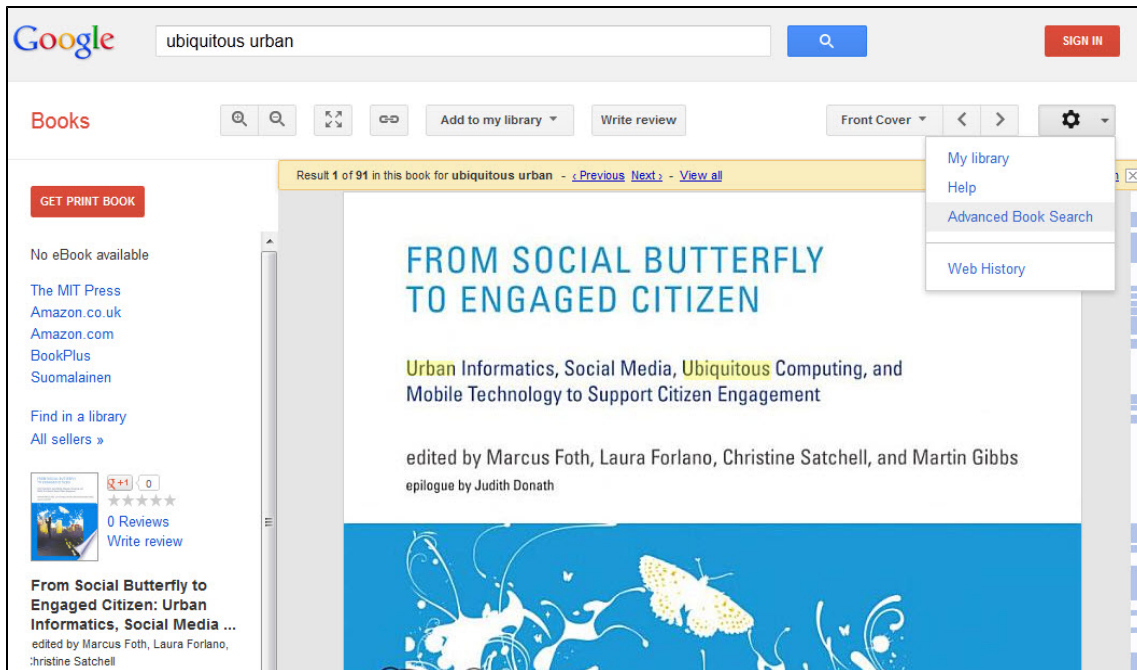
Google

ubiquitous urban

SIGN IN

Books

Add to my library

Write review

Front Cover

My library
Help
Advanced Book Search

Web History

Result 1 of 91 in this book for ubiquitous urban - ‹ Previous Next › - View all

GET PRINT BOOK

No eBook available

The MIT Press
Amazon.co.uk
Amazon.com
BookPlus
Suomalainen

Find in a library
All sellers »

+1 0

0 Reviews
Write review

From Social Butterfly to Engaged Citizen: Urban Informatics, Social Media ...
edited by Marcus Foth, Laura Forlano, Christine Satchell

FROM SOCIAL BUTTERFLY TO ENGAGED CITIZEN

Urban Informatics, Social Media, Ubiquitous Computing, and Mobile Technology to Support Citizen Engagement

edited by Marcus Foth, Laura Forlano, Christine Satchell, and Martin Gibbs
epilogue by Judith Donath